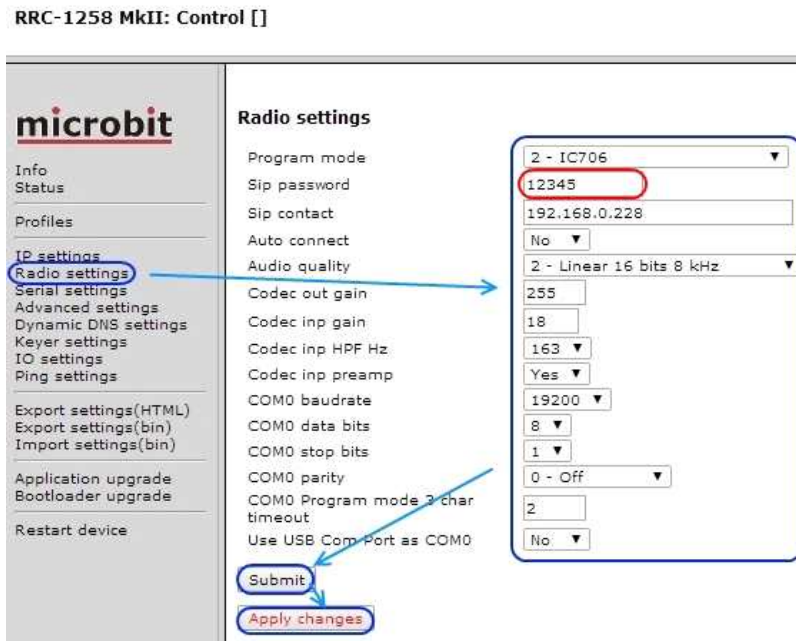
RRC-1258 MkII: Control []

microbit

Info
Status

Profiles

IP settings
Radio settings
Serial settings
Advanced settings
Dynamic DNS settings
Keyer settings
IO settings
Ping settings

Export settings(HTML)
Export settings(bin)
Import settings(bin)

Application upgrade
Bootloader upgrade

Restart device

Radio settings

| | |
|---|---|
| Program mode | 2 - IC706 |
| Sip password | 12345 |
| Sip contact | 192.168.0.228 |
| Auto connect | No |
| Audio quality | 2 - Linear 16 bits 8 kHz |
| Codec out gain | 255 |
| Codec inp gain | 18 |
| Codec inp HPF Hz | 163 |
| Codec inp preamp | Yes |
| COM0 baudrate | 19200 |
| COM0 data bits | 8 |
| COM0 stop bits | 1 |
| COM0 parity | 0 - Off |
| COM0 Program mode 3 char timeout | 2 |
| Use USB Com Port as COM0 | No |

Submit

Apply changes